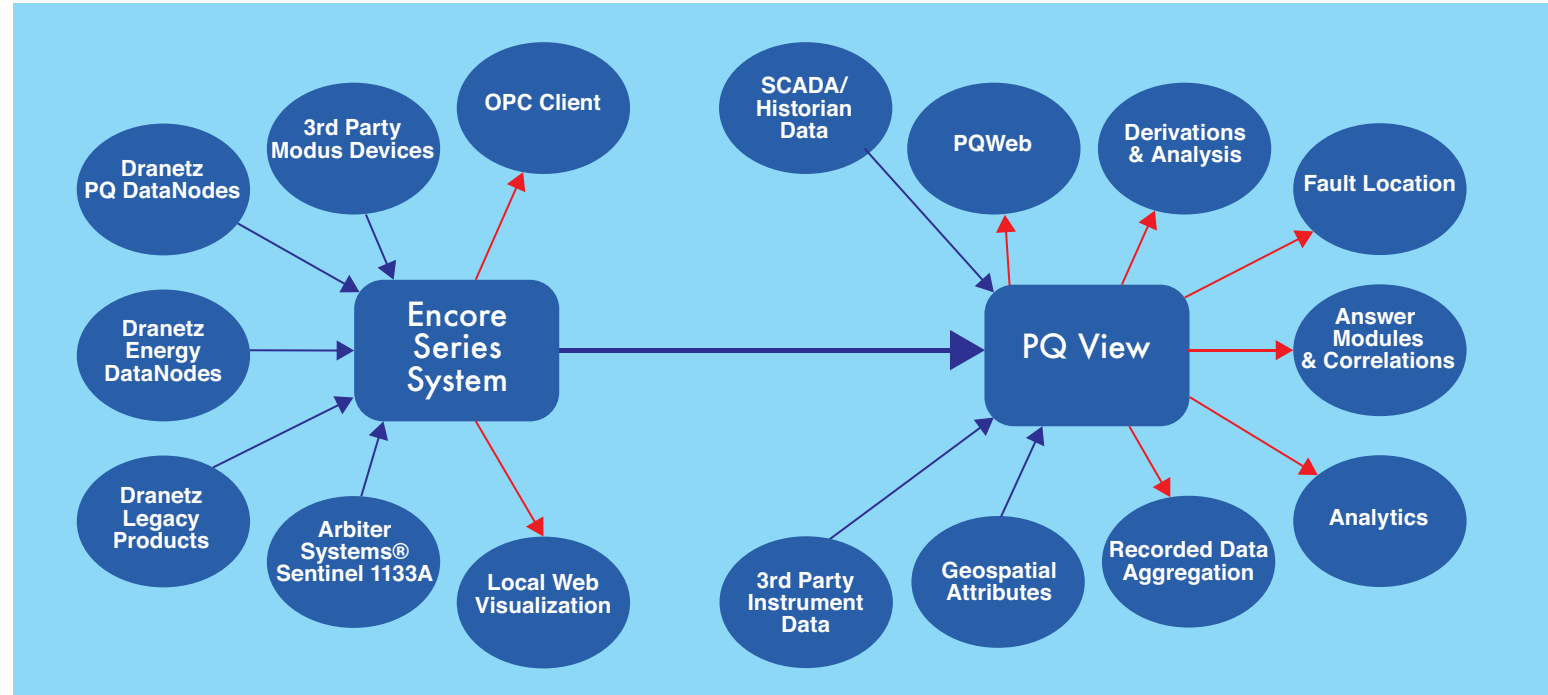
Dranetz PQ DataNodes

3rd Party Modus Devices

OPC Client

Dranetz Energy DataNodes

Encore Series System

Dranetz Legacy Products

Arbiter Systems® Sentinel 1133A

Local Web Visualization

SCADA/ Historian Data

PQWeb

Derivations & Analysis

Fault Location

PQ View

Answer Modules & Correlations

Analytics

3rd Party Instrument Data

Geospatial Attributes

Recorded Data Aggregation